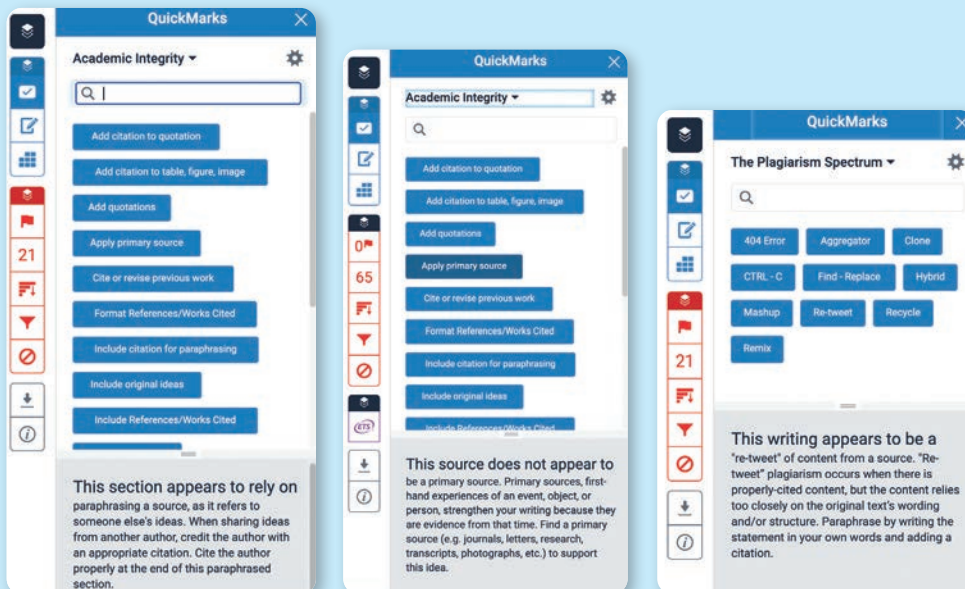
QuickMarks

21

Academic Integrity ▾

Add citation to quotation

Add citation to table, figure, image

Add quotations

Apply primary source

Cite or revise previous work

Format References/Works Cited

Include citation for paraphrasing

Include original ideas

Include References/Works Cited

This section appears to rely on paraphrasing a source, as it refers to someone else's ideas. When sharing ideas from another author, credit the author with an appropriate citation. Cite the author properly at the end of this paraphrased section.

QuickMarks

0

65

ETS

Academic Integrity ▾

Add citation to quotation

Add citation to table, figure, image

Add quotations

Apply primary source

Cite or revise previous work

Format References/Works Cited

Include citation for paraphrasing

Include original ideas

Include References/Works Cited

This source does not appear to be a primary source. Primary sources, first-hand experiences of an event, object, or person, strengthen your writing because they are evidence from that time. Find a primary source (e.g. journals, letters, research, transcripts, photographs, etc.) to support this idea.

QuickMarks

21

The Plagiarism Spectrum ▾

404 Error

Aggregator

Clone

CTRL - C

Find - Replace

Hybrid

Mashup

Re-tweet

Recycle

Remix

This writing appears to be a "re-tweet" of content from a source. "Re-tweet" plagiarism occurs when there is properly-cited content, but the content relies too closely on the original text's wording and/or structure. Paraphrase by writing the statement in your own words and adding a citation.